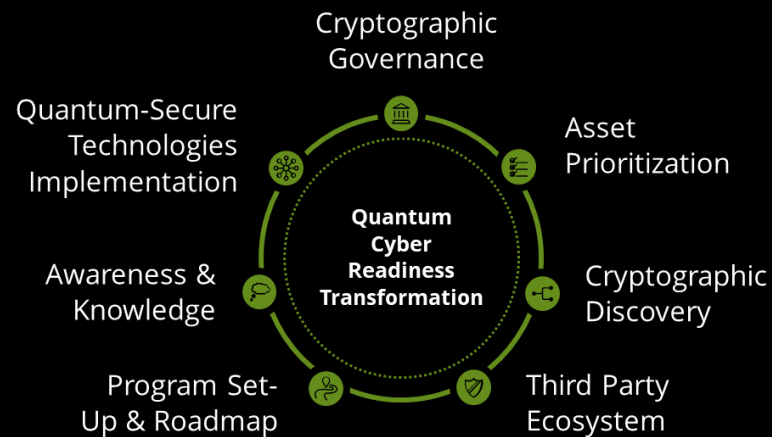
Cryptographic Governance

Asset Prioritization

Cryptographic Discovery

Third Party Ecosystem

Program Set-Up & Roadmap

Awareness & Knowledge

Quantum-Secure Technologies Implementation

Quantum Cyber Readiness Transformation